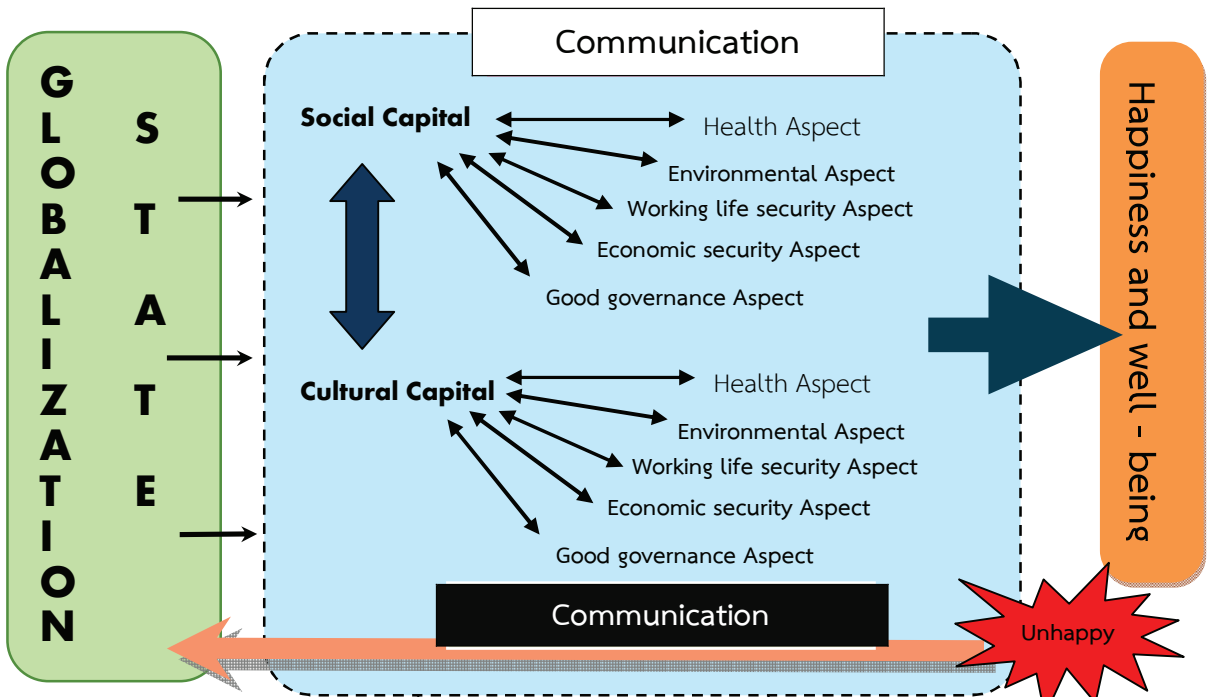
GLOBALIZATION

STATE

Communication

Social Capital

Health Aspect

Environmental Aspect

Working life security Aspect

Economic security Aspect

Good governance Aspect

Cultural Capital

Health Aspect

Environmental Aspect

Working life security Aspect

Economic security Aspect

Good governance Aspect

Communication

Happiness and well - being

Unhappy